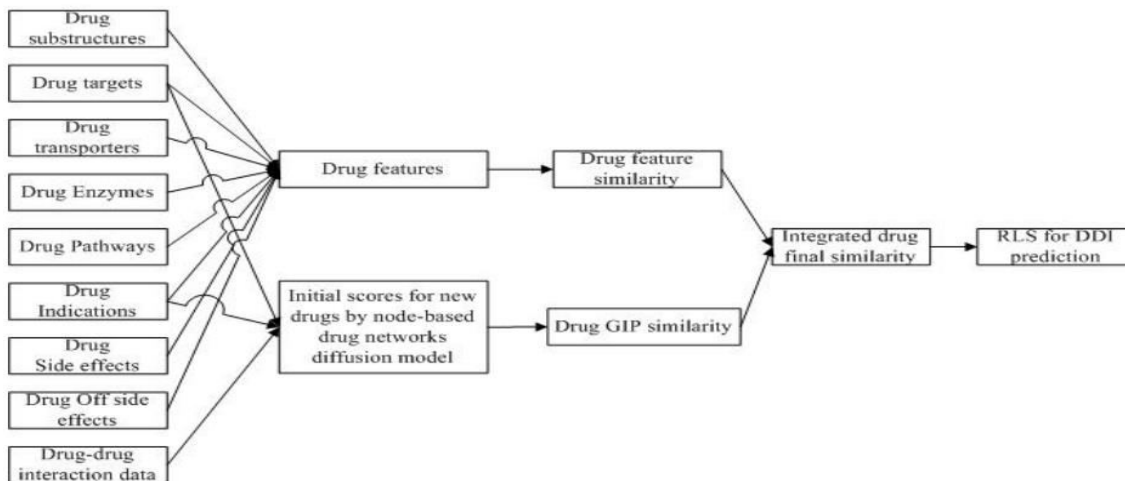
Drug substructures

Drug targets

Drug transporters

Drug Enzymes

Drug Pathways

Drug Indications

Drug Side effects

Drug Off side effects

Drug-drug interaction data

Drug features

Drug feature similarity

Initial scores for new drugs by node-based drug networks diffusion model

Drug GIP similarity

Integrated drug final similarity

RLS for DDI prediction